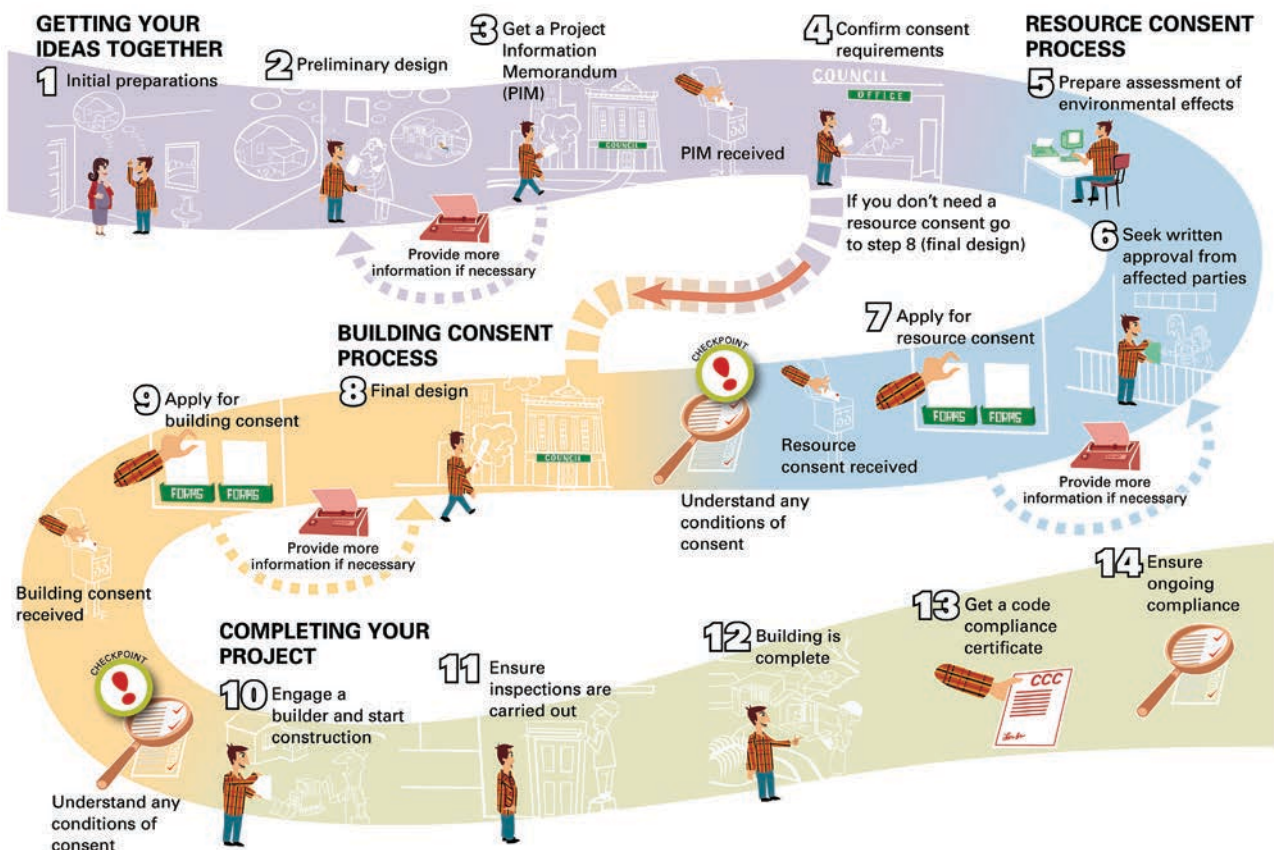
GETTING YOUR IDEAS TOGETHER

1 Initial preparations

2 Preliminary design

3 Get a Project Information Memorandum (PIM)

COUNCIL

PIM received

4 Confirm consent requirements

COUNCIL

OFFICE

If you don't need a resource consent go to step 8 (final design)

Provide more information if necessary

RESOURCE CONSENT PROCESS

5 Prepare assessment of environmental effects

6 Seek written approval from affected parties

7 Apply for resource consent

FORMS FORMS

Resource consent received

CHECKPOINT

Understand any conditions of consent

Provide more information if necessary

BUILDING CONSENT PROCESS

8 Final design

COUNCIL

9 Apply for building consent

FORMS FORMS

Provide more information if necessary

Building consent received

CHECKPOINT

Understand any conditions of consent

COMPLETING YOUR PROJECT

10 Engage a builder and start construction

11 Ensure inspections are carried out

12 Building is complete

13 Get a code compliance certificate

CCC

14 Ensure ongoing compliance